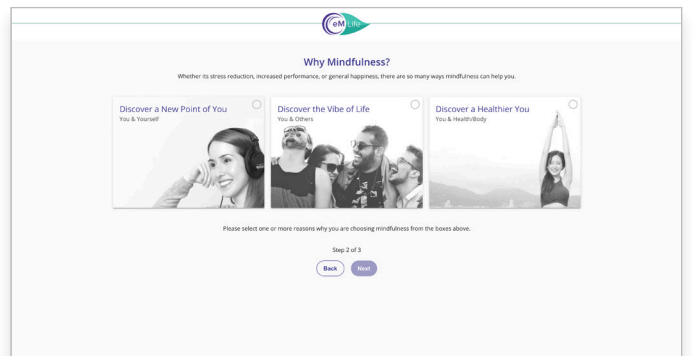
eM Life

Why Mindfulness?

Whether its stress reduction, increased performance, or general happiness, there are so many ways mindfulness can help you.

Discover a New Point of You
You & Yourself

Discover the Vibe of Life
You & Others

Discover a Healthier You
You & Health/Body

Please select one or more reasons why you are choosing mindfulness from the boxes above.

Step 2 of 3

Back
Next